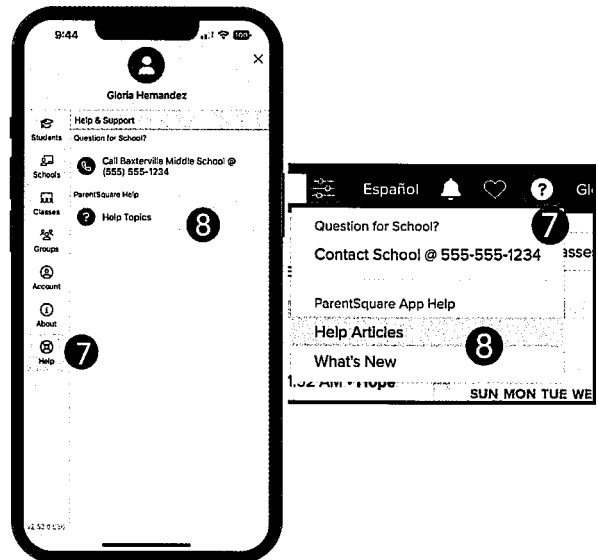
9:44

Gloria Hernandez

Students
Schools
Classes
Groups
Account
About
Help

Help & Support
Question for School?
Call Baxterville Middle School @ (555) 555-1234
ParentSquare Help
Help Topics

8

7

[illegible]

Español

Gl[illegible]

7

Question for School?
Contact School @ 555-555-1234
ParentSquare App Help
Help Articles
What's New

8

asse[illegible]

1:32 AM • Hope

SUN MON TUE WE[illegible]